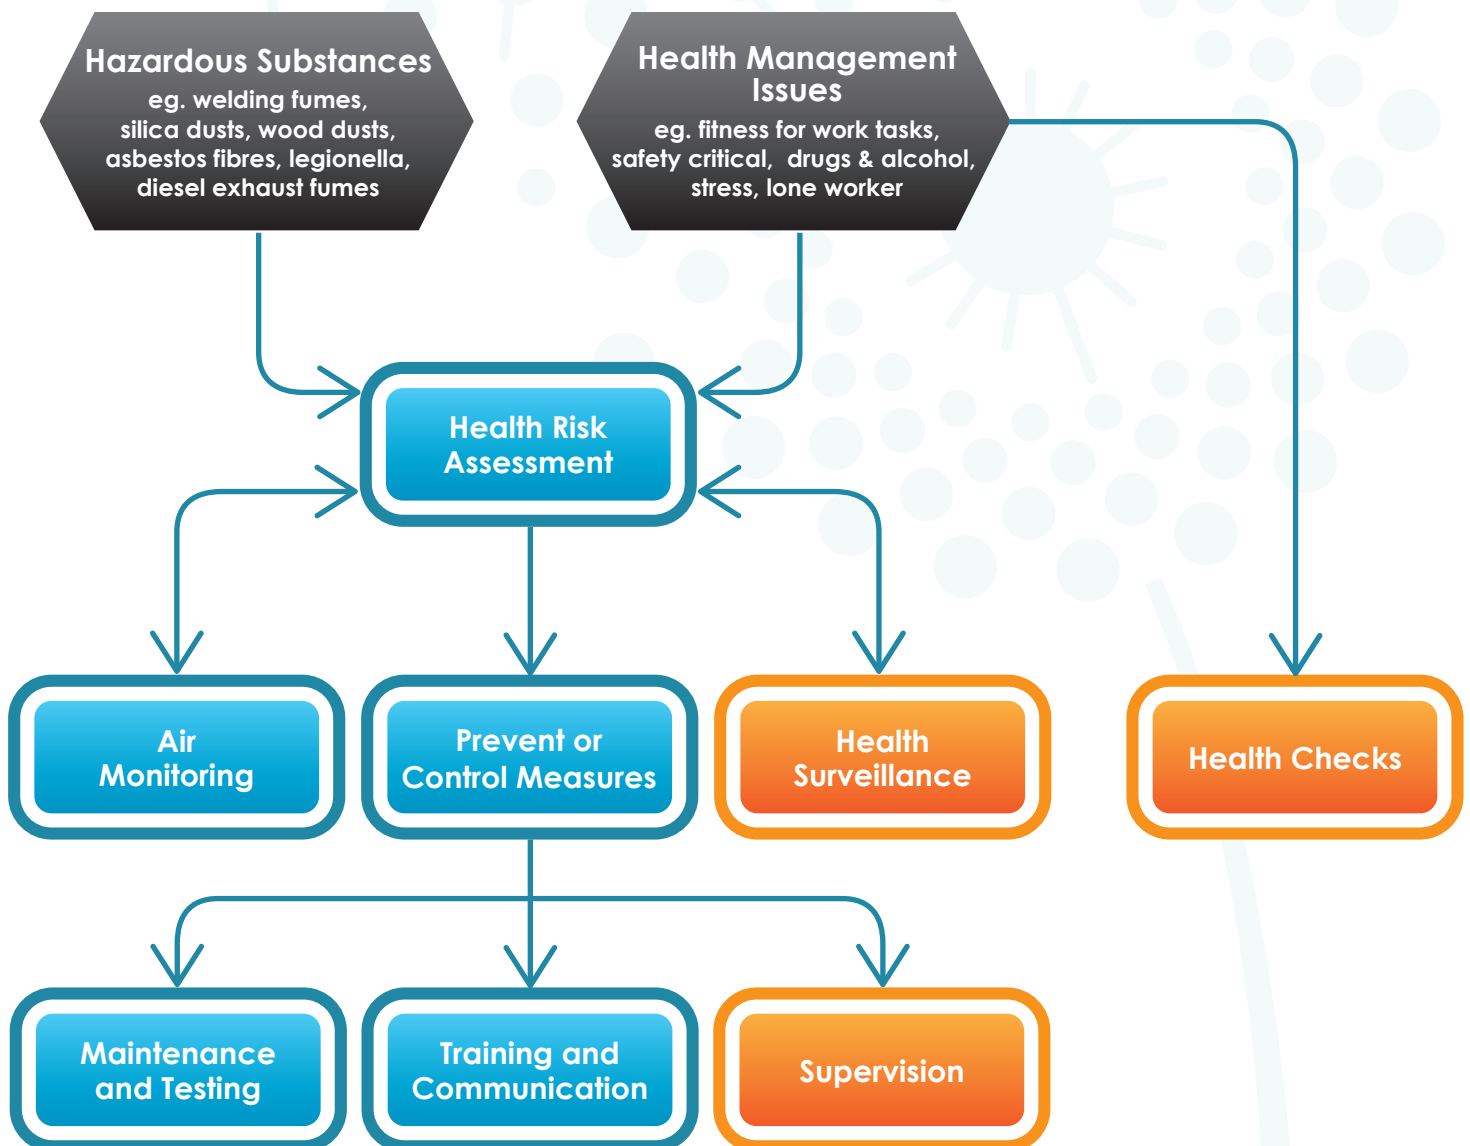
Hazardous Substances
eg. welding fumes, silica dusts, wood dusts, asbestos fibres, legionella, diesel exhaust fumes

Health Management Issues
eg. fitness for work tasks, safety critical, drugs & alcohol, stress, lone worker

Health Risk Assessment

Air Monitoring

Prevent or Control Measures

Health Surveillance

Health Checks

Maintenance and Testing

Training and Communication

Supervision